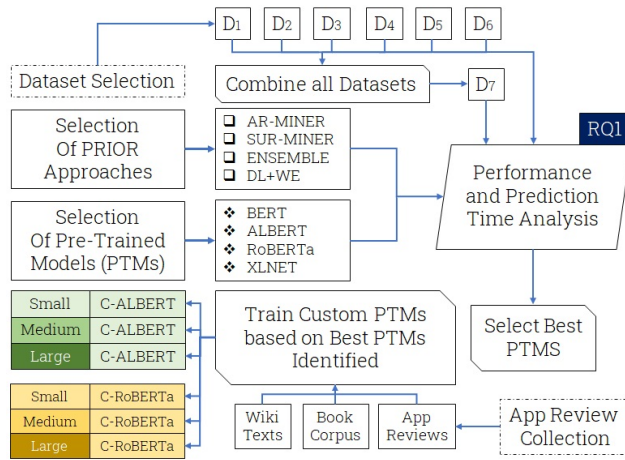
D1
D2
D3
D4
D5
D6

Dataset Selection

Combine all Datasets

D7

RQ1

Selection Of PRIOR Approaches

❑ AR-MINER
❑ SUR-MINER
❑ ENSEMBLE
❑ DL+WE

Performance and Prediction Time Analysis

Selection Of Pre-Trained Models (PTMs)

❖ BERT
❖ ALBERT
❖ RoBERTa
❖ XLNET

| Small | C-ALBERT |
|---|---|
| Medium | C-ALBERT |
| Large | C-ALBERT |

Train Custom PTMs based on Best PTMs Identified

Select Best PTMS

| Small | C-RoBERTa |
|---|---|
| Medium | C-RoBERTa |
| Large | C-RoBERTa |

Wiki Texts
Book Corpus
App Reviews

App Review Collection